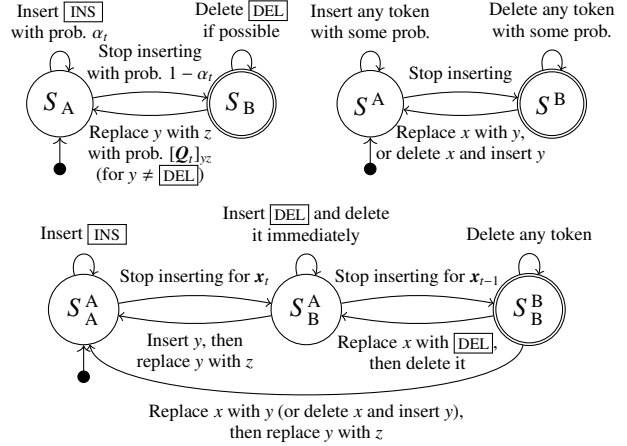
Insert $\boxed{\text{INS}}$ with prob. $\alpha_t$

Delete $\boxed{\text{DEL}}$ if possible

Stop inserting with prob. $1 - \alpha_t$

$S_{\text{A}}$

$S_{\text{B}}$

Replace $y$ with $z$ with prob. $[\boldsymbol{Q}_t]_{yz}$ (for $y \neq \boxed{\text{DEL}}$)

Insert any token with some prob.

Delete any token with some prob.

Stop inserting

$S^{\text{A}}$

$S^{\text{B}}$

Replace $x$ with $y$, or delete $x$ and insert $y$

Insert $\boxed{\text{INS}}$

Insert $\boxed{\text{DEL}}$ and delete it immediately

Delete any token

Stop inserting for $\boldsymbol{x}_t$

Stop inserting for $\boldsymbol{x}_{t-1}$

$S^{\text{A}}_{\text{A}}$

$S^{\text{A}}_{\text{B}}$

$S^{\text{B}}_{\text{B}}$

Insert $y$, then replace $y$ with $z$

Replace $x$ with $\boxed{\text{DEL}}$, then delete it

Replace $x$ with $y$ (or delete $x$ and insert $y$), then replace $y$ with $z$